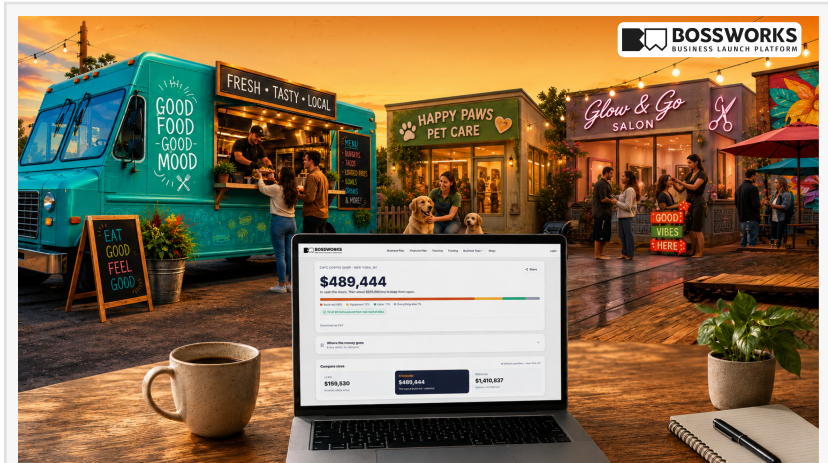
BOSSWORKS
BUSINESS LAUNCH PLATFORM

FRESH · TASTY · LOCAL

GOOD FOOD GOOD MOOD

MENU
BURGERS
TACOS
LOADED FRIES
BOWLS
& MORE!

EAT GOOD FEEL GOOD

HAPPY PAWS PET CARE

Glow & Go SALON

GOOD VIBES HERE

BOSSWORKS

$489,444

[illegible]

Where the money goes

Compare sizes

$159,530

$489,444

$1,410,837